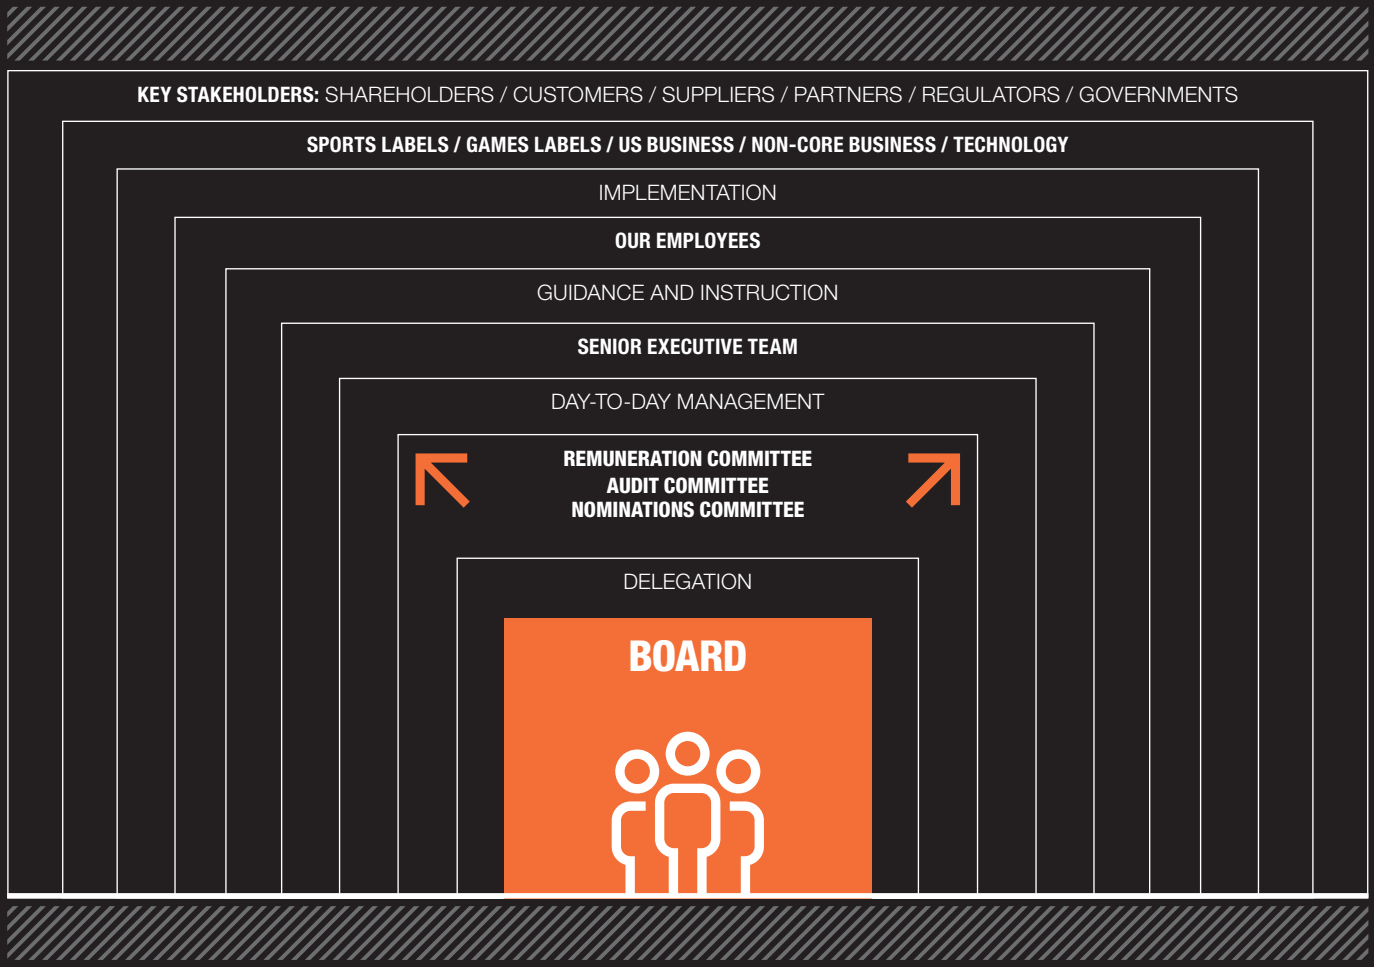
KEY STAKEHOLDERS: SHAREHOLDERS / CUSTOMERS / SUPPLIERS / PARTNERS / REGULATORS / GOVERNMENTS

SPORTS LABELS / GAMES LABELS / US BUSINESS / NON-CORE BUSINESS / TECHNOLOGY

IMPLEMENTATION

OUR EMPLOYEES

GUIDANCE AND INSTRUCTION

SENIOR EXECUTIVE TEAM

DAY-TO-DAY MANAGEMENT

REMUNERATION COMMITTEE
AUDIT COMMITTEE
NOMINATIONS COMMITTEE

DELEGATION

BOARD